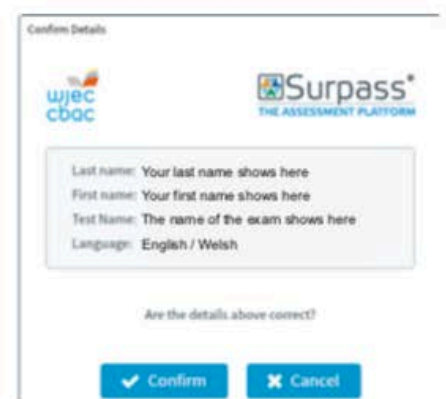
Confirm Details

wjec cbac

Surpass®
THE ASSESSMENT PLATFORM

Last name: Your last name shows here
First name: Your first name shows here
Test Name: The name of the exam shows here
Language: English / Welsh

Are the details above correct?

Confirm
Cancel